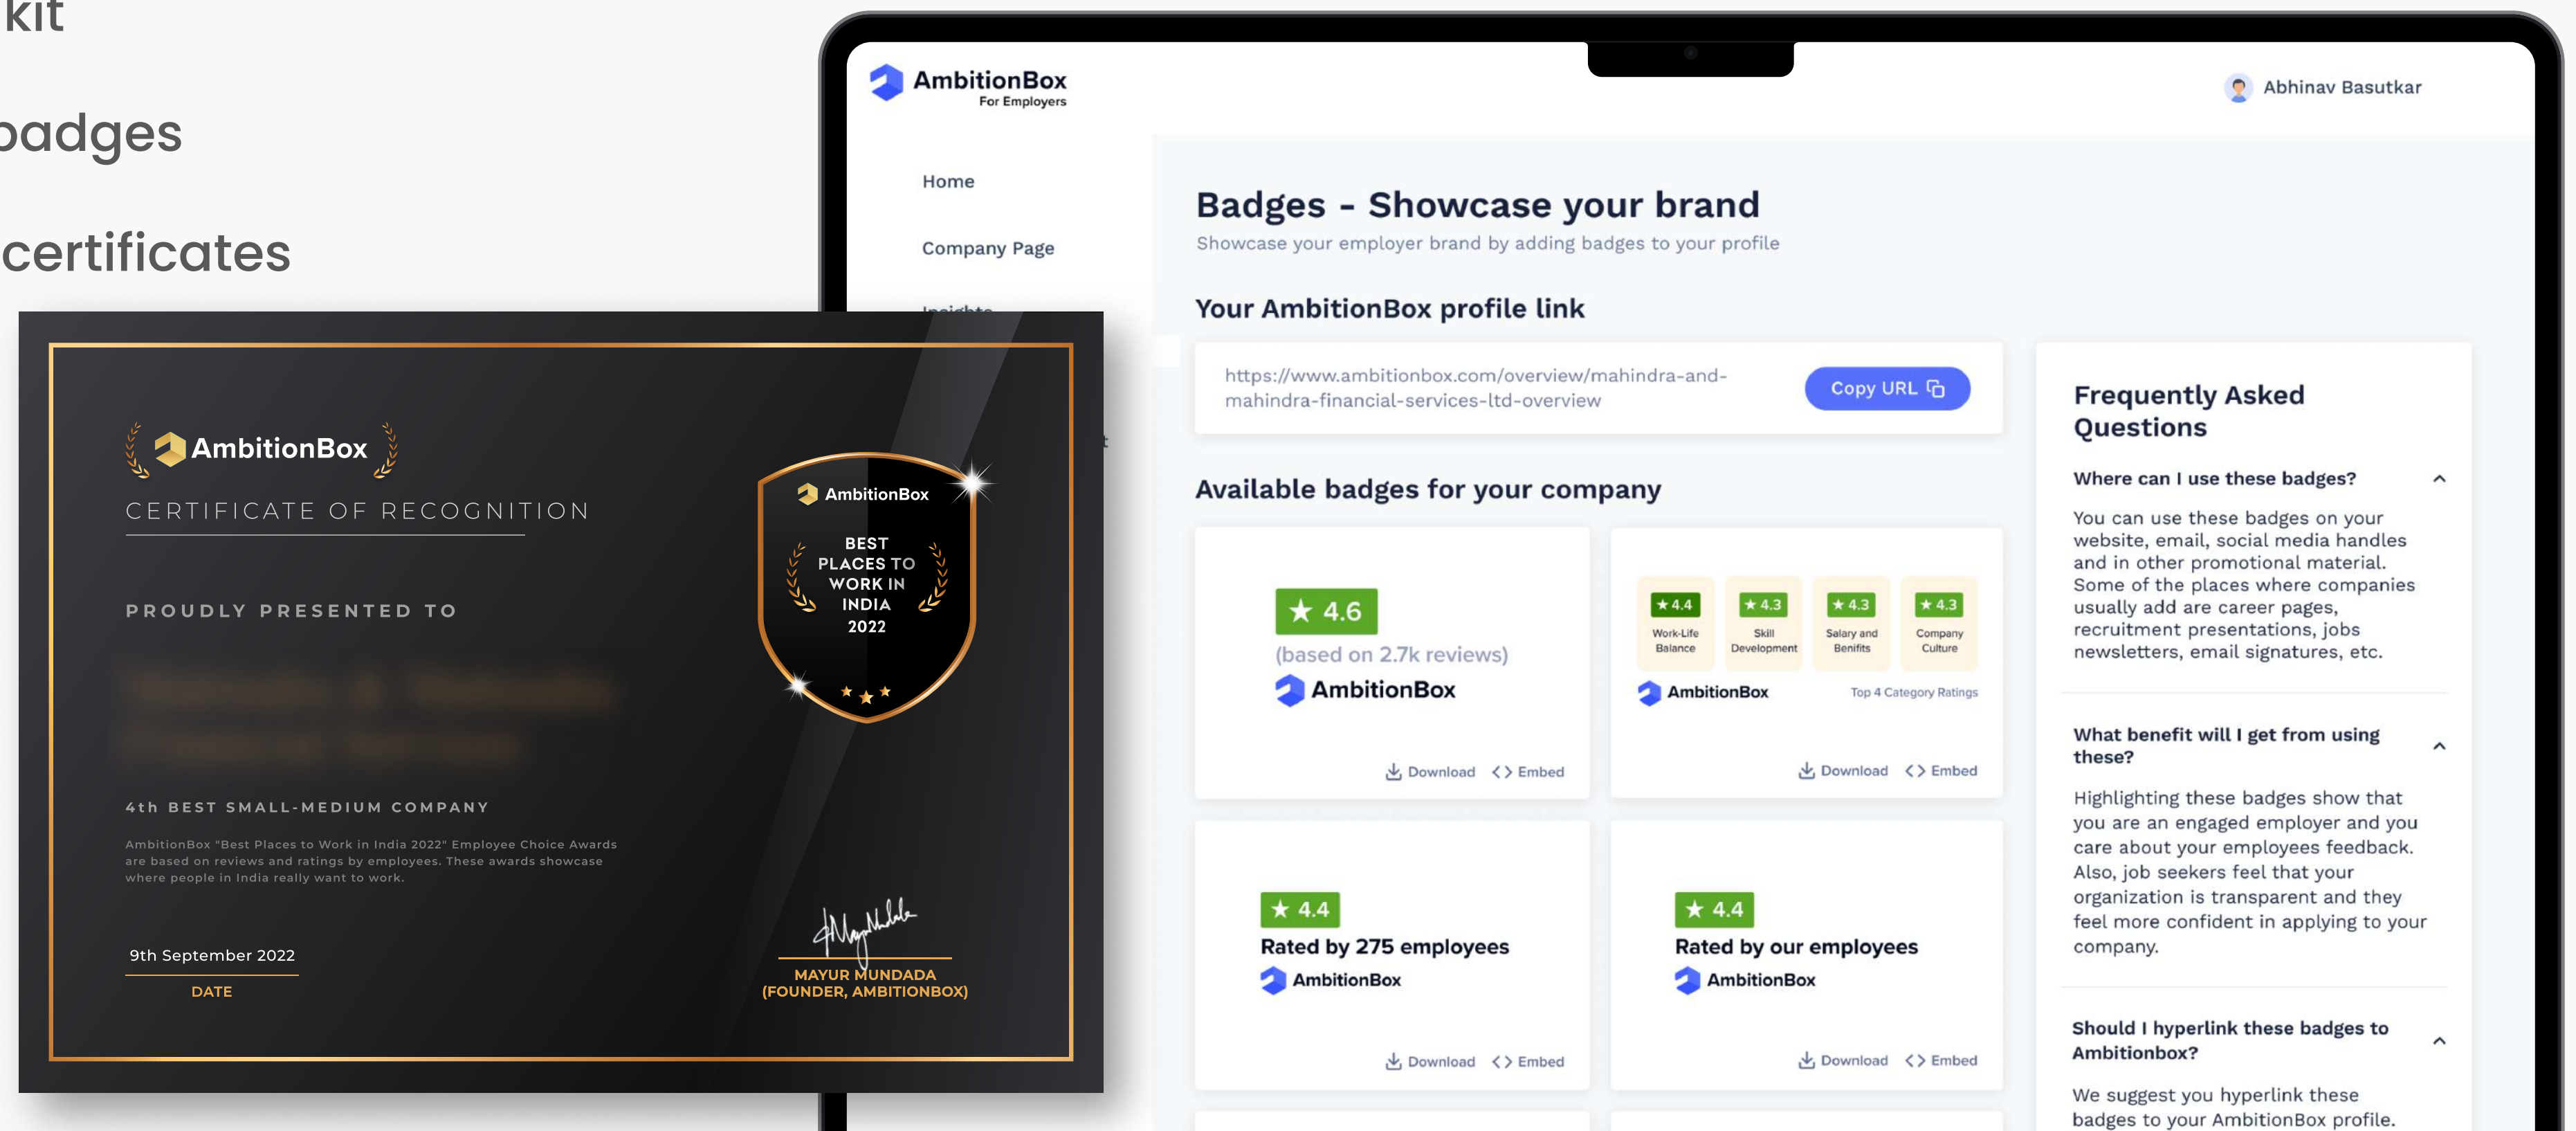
kit

badges

certificates

AmbitionBox
CERTIFICATE OF RECOGNITION

PROUDLY PRESENTED TO

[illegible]

4th BEST SMALL-MEDIUM COMPANY

AmbitionBox "Best Places to Work in India 2022" Employee Choice Awards are based on reviews and ratings by employees. These awards showcase where people in India really want to work.

9th September 2022
DATE

AmbitionBox
BEST PLACES TO WORK IN INDIA 2022

MAYUR MUNDADA
(FOUNDER, AMBITIONBOX)

AmbitionBox
For Employers

Abhinav Basutkar

Home

Company Page

Badges - Showcase your brand
Showcase your employer brand by adding badges to your profile

Your AmbitionBox profile link

https://www.ambitionbox.com/overview/mahindra-and-mahindra-financial-services-ltd-overview

Copy URL

Available badges for your company

★ 4.6
(based on 2.7k reviews)
AmbitionBox
Download <> Embed

★ 4.4 Work-Life Balance
★ 4.3 Skill Development
★ 4.3 Salary and Benifits
★ 4.3 Company Culture
AmbitionBox
Top 4 Category Ratings
Download <> Embed

★ 4.4
Rated by 275 employees
AmbitionBox
Download <> Embed

★ 4.4
Rated by our employees
AmbitionBox
Download <> Embed

Frequently Asked Questions

Where can I use these badges?

You can use these badges on your website, email, social media handles and in other promotional material. Some of the places where companies usually add are career pages, recruitment presentations, jobs newsletters, email signatures, etc.

What benefit will I get from using these?

Highlighting these badges show that you are an engaged employer and you care about your employees feedback. Also, job seekers feel that your organization is transparent and they feel more confident in applying to your company.

Should I hyperlink these badges to Ambitionbox?

We suggest you hyperlink these badges to your AmbitionBox profile.